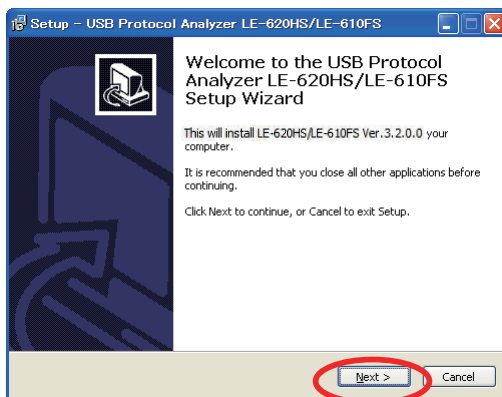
Setup - USB Protocol Analyzer LE-620HS/LE-610FS

Welcome to the USB Protocol Analyzer LE-620HS/LE-610FS Setup Wizard

This will install LE-620HS/LE-610FS Ver.3.2.0.0 your computer.

It is recommended that you close all other applications before continuing.

Click Next to continue, or Cancel to exit Setup.

Next >
Cancel